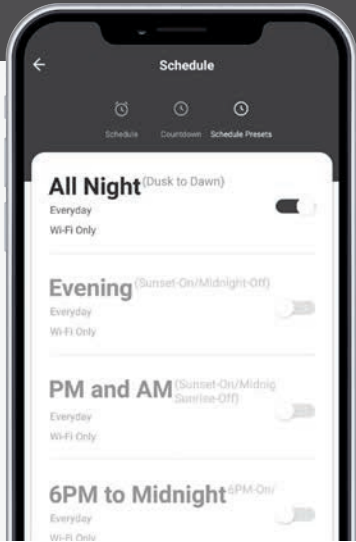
Schedule

Schedule Countdown Schedule Presets

All Night(Dusk to Dawn)
Everyday
Wi-Fi Only

Evening(Sunset-On/Midnight-Off)
Everyday
Wi-Fi Only

PM and AM(Sunset-On/Midnig Sunrise-Off)
Everyday
Wi-Fi Only

6PM to Midnight6PM-On/
Everyday
Wi-Fi Only